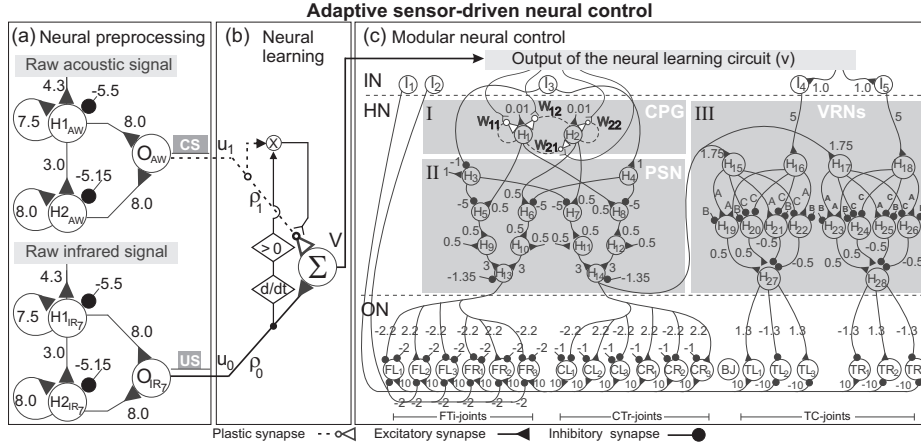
Adaptive sensor-driven neural control

(a) Neural preprocessing

Raw acoustic signal

4.3
-5.5
7.5
$H1_{AW}$
8.0
$O_{AW}$
CS
3.0
-5.15
8.0
$H2_{AW}$
8.0

Raw infrared signal

4.3
-5.5
7.5
$H1_{IR_7}$
8.0
3.0
-5.15
$O_{IR_7}$
US
8.0
$H2_{IR_7}$
8.0

(b) Neural learning

$u_1$
$\rho_1$
> 0
d/dt
$\Sigma$
V
$u_0$
$\rho_0$

(c) Modular neural control

Output of the neural learning circuit (v)

IN
$I_1$ $I_2$ $I_3$ $I_4$ 1.0 1.0 $I_5$

HN
I
CPG
0.01 0.01
$W_{11}$ $W_{12}$ $W_{22}$
$H_1$ $H_2$
$W_{21}$

III
VRNs
5 5
1.75 1.75
1.75

II
PSN
$H_3$ $H_4$
-1 -1
0.5 0.5
-5 $H_5$ $H_6$ -5 $H_7$ -5 $H_8$
0.5 0.5 0.5 0.5
0.5 $H_9$ $H_{10}$ 0.5 $H_{11}$ 0.5 $H_{12}$
3 3 3 3
-1.35 $H_{13}$ $H_{14}$ -1.35

$H_{15}$ $H_{16}$ $H_{17}$ $H_{18}$
A B C
$H_{19}$ $H_{20}$ $H_{21}$ $H_{22}$ $H_{23}$ $H_{24}$ $H_{25}$ $H_{26}$
-0.5 -0.5
0.5 0.5 0.5 0.5
$H_{27}$ $H_{28}$

ON
-2.2 2.2 -2.2 -2.2 2.2 -2.2 2.2 -2.2 2.2 -2.2 2.2 -2.2 -2.2 2.2 -2.2 2.2
-2 -2 -2 -2 -2 -2 -1 -1 -1 -1 -1 -1
10 10 10 10 10 10 10 10 10 10 10 10
1.3 -1.3 1.3 -1.3 1.3 -1.3
$FL_1$ $FL_2$ $FL_3$ $FR_1$ $FR_2$ $FR_3$ $CL_1$ $CL_2$ $CL_3$ $CR_1$ $CR_2$ $CR_3$ BJ $TL_1$ $TL_2$ $TL_3$ $TR_1$ $TR_2$ $TR_3$
-2 -2 -2 -2 10 -10 -10 -10 -10 -10
FTi-joints
CTr-joints
TC-joints

Plastic synapse
Excitatory synapse
Inhibitory synapse